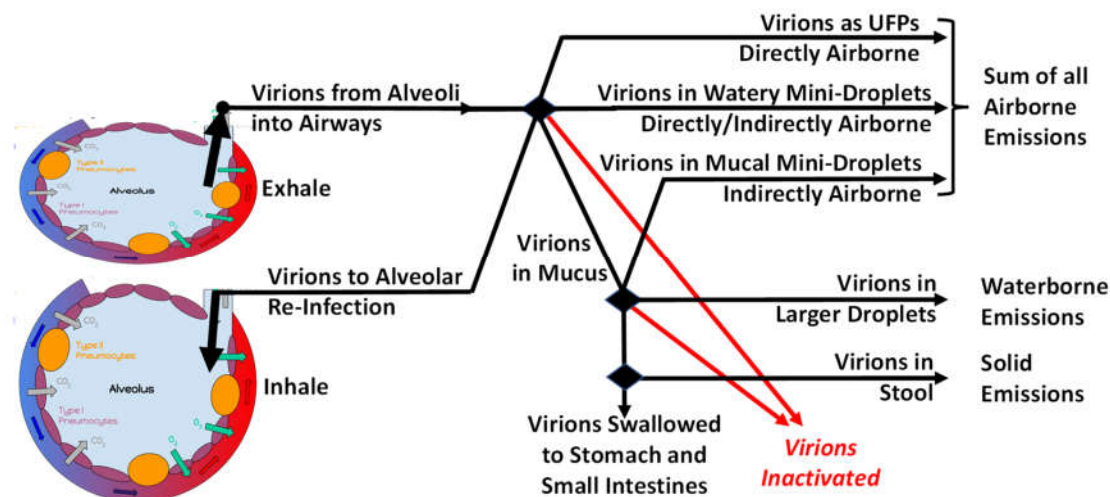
Virions from Alveoli into Airways

Exhale

Inhale

Virions to Alveolar Re-Infection

Type II Pneumocytes

Type I Pneumocytes

Alveolus

$CO_2$

$O_2$

Virions as UFPs Directly Airborne

Virions in Watery Mini-Droplets Directly/Indirectly Airborne

Virions in Mucal Mini-Droplets Indirectly Airborne

Sum of all Airborne Emissions

Virions in Mucus

Virions in Larger Droplets

Waterborne Emissions

Virions in Stool

Solid Emissions

Virions Swallowed to Stomach and Small Intestines

Virions Inactivated